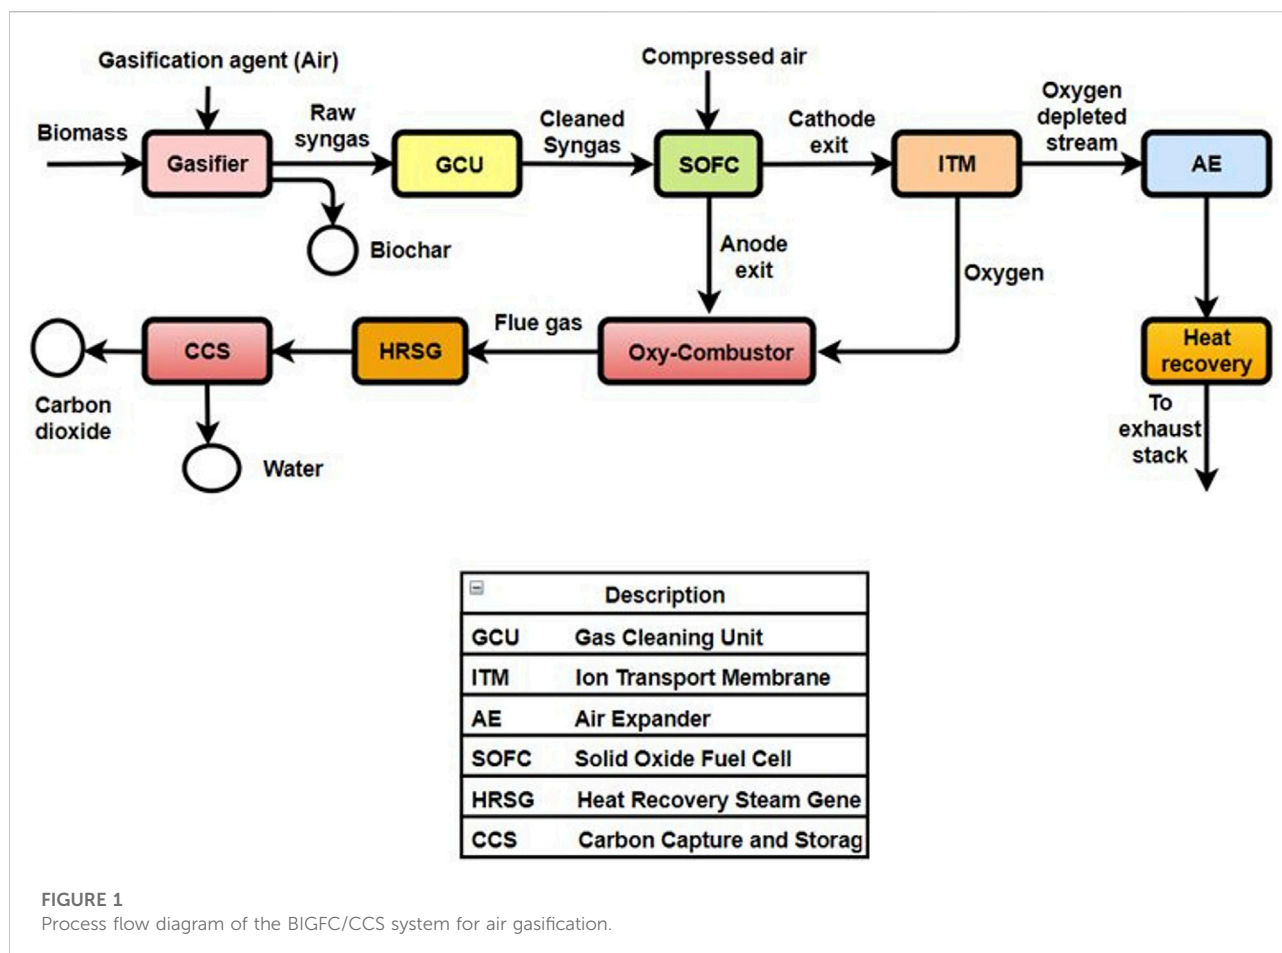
Gasification agent (Air)

Biomass

Gasifier

Raw syngas

GCU

Cleaned Syngas

Compressed air

SOFC

Cathode exit

ITM

Oxygen depleted stream

AE

Biochar

Anode exit

Oxygen

Flue gas

CCS

HRSG

Oxy-Combustor

Heat recovery

Carbon dioxide

Water

To exhaust stack

| | Description |
|---|---|
| GCU | Gas Cleaning Unit |
| ITM | Ion Transport Membrane |
| AE | Air Expander |
| SOFC | Solid Oxide Fuel Cell |
| HRSG | Heat Recovery Steam Gene |
| CCS | Carbon Capture and Storag |

FIGURE 1
Process flow diagram of the BIGFC/CCS system for air gasification.